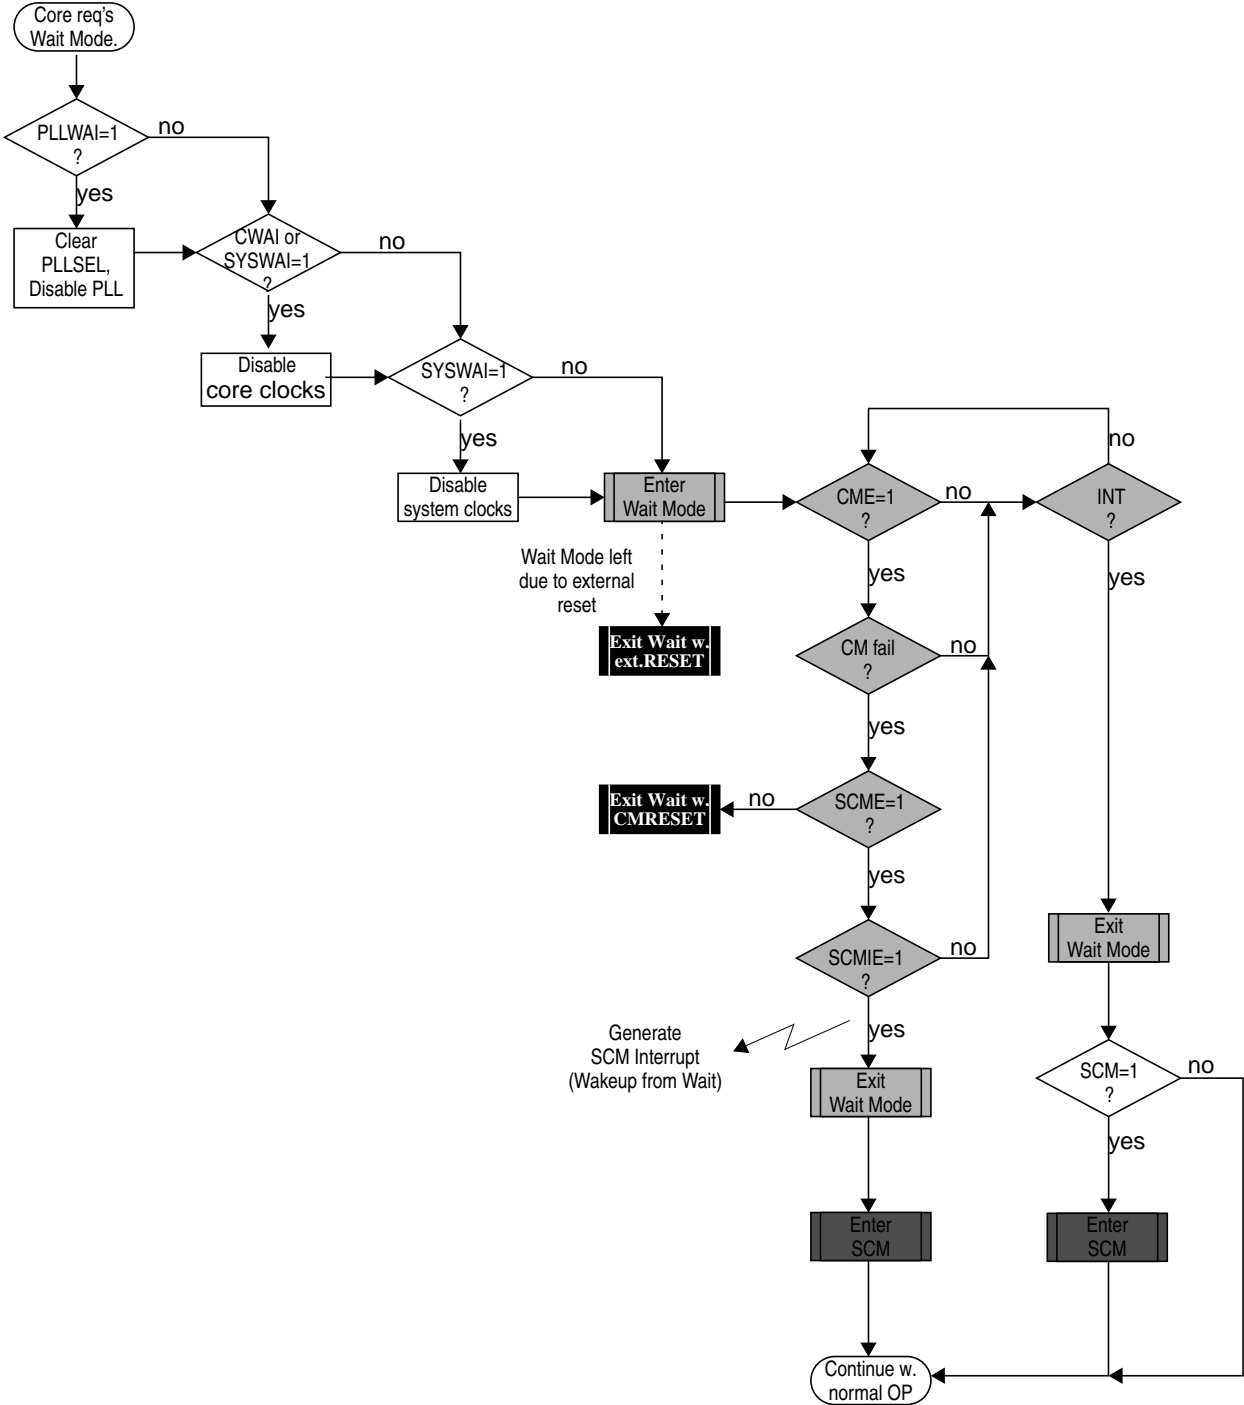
Core req's
Wait Mode.

PLLWAI=1
?

no

yes

Clear
PLLSEL,
Disable PLL

CWAI or
SYSWAI=1
?

no

yes

Disable
core clocks

SYSWAI=1
?

no

yes

Disable
system clocks

Enter
Wait Mode

Wait Mode left
due to external
reset

Exit Wait w.
ext.RESET

no

CME=1
?

no

INT
?

yes

yes

CM fail
?

no

yes

Exit Wait w.
CMRESET

no

SCME=1
?

yes

SCMIE=1
?

no

Generate
SCM Interrupt
(Wakeup from Wait)

yes

Exit
Wait Mode

Exit
Wait Mode

SCM=1
?

no

yes

Enter
SCM

Enter
SCM

Continue w.
normal OP